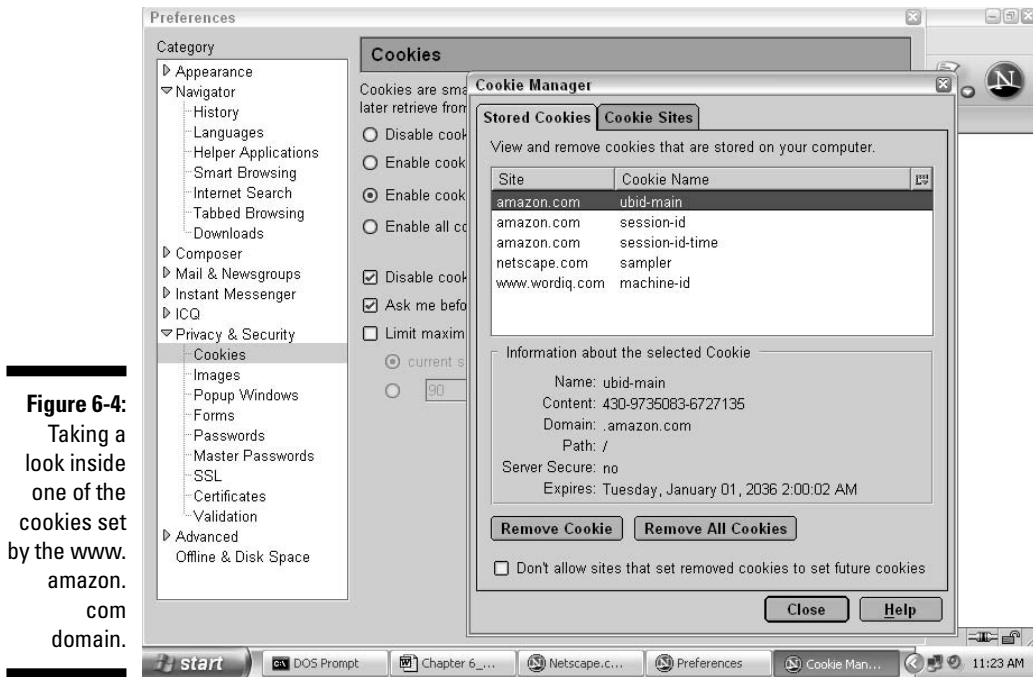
Figure 6-4: Taking a look inside one of the cookies set by the www.amazon.com domain.

Preferences

Category
Appearance
Navigator
History
Languages
Helper Applications
Smart Browsing
Internet Search
Tabbed Browsing
Downloads
Composer
Mail & Newsgroups
Instant Messenger
ICQ
Privacy & Security
Cookies
Images
Popup Windows
Forms
Passwords
Master Passwords
SSL
Certificates
Validation
Advanced
Offline & Disk Space

Cookies

Cookies are sma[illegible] later retrieve from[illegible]
Disable cook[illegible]
Enable cook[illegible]
Enable cook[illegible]
Enable all co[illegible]
Disable cook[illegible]
Ask me befo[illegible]
Limit maxim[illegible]
current s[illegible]
90

Cookie Manager

Stored Cookies | Cookie Sites

View and remove cookies that are stored on your computer.

| Site | Cookie Name |
|---|---|
| amazon.com | ubid-main |
| amazon.com | session-id |
| amazon.com | session-id-time |
| netscape.com | sampler |
| www.wordiq.com | machine-id |

Information about the selected Cookie
Name: ubid-main
Content: 430-9735083-6727135
Domain: .amazon.com
Path: /
Server Secure: no
Expires: Tuesday, January 01, 2036 2:00:02 AM

Remove Cookie | Remove All Cookies

Don't allow sites that set removed cookies to set future cookies

Close | Help

start | DOS Prompt | Chapter 6_... | Netscape.c... | Preferences | Cookie Man... | 11:23 AM